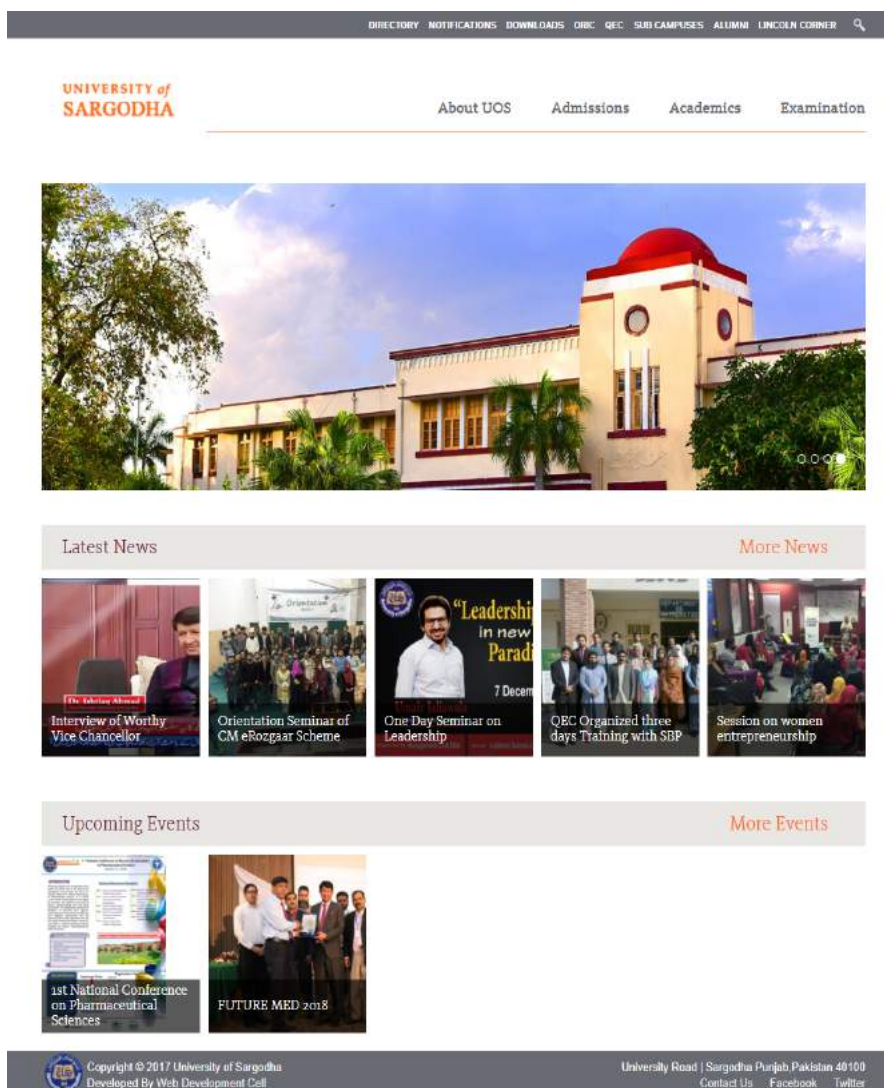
DIRECTORY NOTIFICATIONS DOWNLOADS ORIC QEC SUB CAMPUSES ALUMNI LINCOLN CORNER

UNIVERSITY of SARGODHA

About UOS Admissions Academics Examination

Latest News

More News

Dr. Ishtiaq Ahmad
Interview of Worthy Vice Chancellor

Orientation
Orientation Seminar of CM eRozgaar Scheme

"Leadershi in new Paradi
7 Decem
One Day Seminar on Leadership

QEC Organized three days Training with SBP

Session on women entrepreneurship

Upcoming Events

More Events

1st National Conference on Pharmaceutical Sciences

FUTURE MED 2018

Copyright © 2017 University of Sargodha
Developed By Web Development Cell

University Road | Sargodha Punjab,Pakistan 40100
Contact Us Facebook Twitter